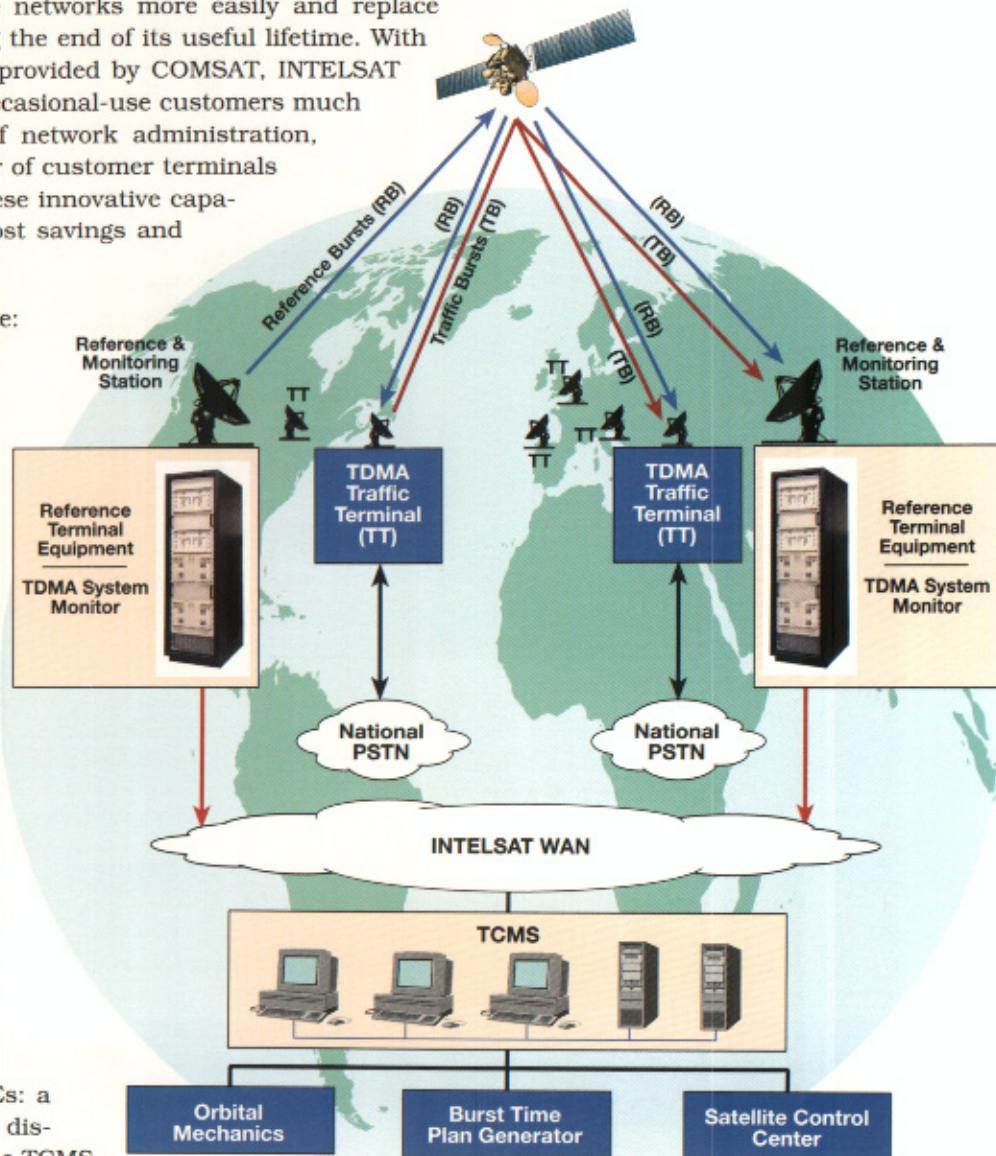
networks more easily and replace the end of its useful lifetime. With provided by COMSAT, INTELSAT casional-use customers much f network administration, of customer terminals ese innovative capaost savings and

e:

Reference Bursts (RB)
(RB)
Traffic Bursts (TB)
(RB)
(TB)
(RB)
(TB)

Reference & Monitoring Station

TT

TT

TT

TT

TT

Reference & Monitoring Station

Reference Terminal Equipment

TDMA System Monitor

TDMA Traffic Terminal (TT)

TDMA Traffic Terminal (TT)

Reference Terminal Equipment

TDMA System Monitor

National PSTN

National PSTN

INTELSAT WAN

TCMS

Cs: a dis- TCMS

Orbital Mechanics

Burst Time Plan Generator

Satellite Control Center